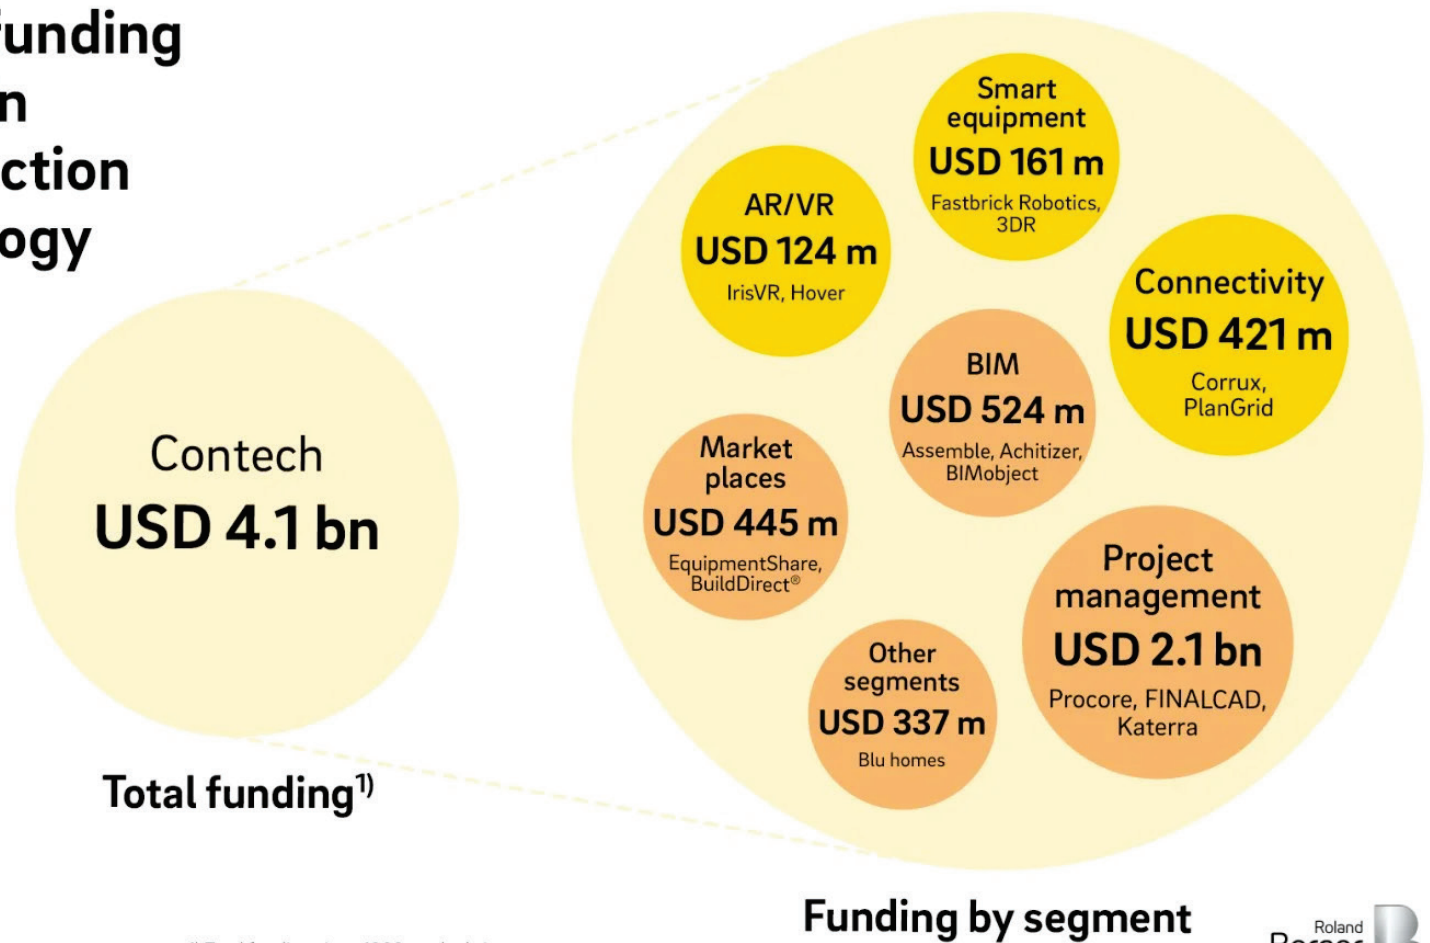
unding
n
ction
ogy

Contech
USD 4.1 bn

Total funding$^{1)}$

Smart equipment
USD 161 m
Fastbrick Robotics, 3DR

AR/VR
USD 124 m
IrisVR, Hover

Connectivity
USD 421 m
Corrux, PlanGrid

BIM
USD 524 m
Assemble, Achitizer, BIMobject

Market places
USD 445 m
EquipmentShare, BuildDirect®

Project management
USD 2.1 bn
Procore, FINALCAD, Katerra

Other segments
USD 337 m
Blu homes

Funding by segment

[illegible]

Roland
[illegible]